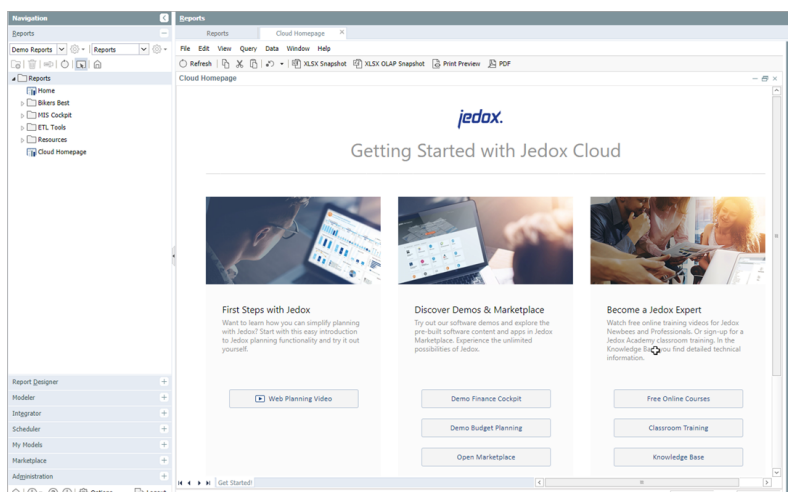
Navigation
Reports
Demo Reports
Reports
Reports
Home
Bikers Best
MIS Cockpit
ETL Tools
Resources
Cloud Homepage
Report Designer
Modeler
Integrator
Scheduler
My Models
Marketplace
Administration

Reports
Reports
Cloud Homepage
File Edit View Query Data Window Help
Refresh
XLSX Snapshot
XLSX OLAP Snapshot
Print Preview
PDF
Cloud Homepage

jedox.
Getting Started with Jedox Cloud

First Steps with Jedox
Want to learn how you can simplify planning with Jedox? Start with this easy introduction to Jedox planning functionality and try it out yourself.
Web Planning Video

Discover Demos & Marketplace
Try out our software demos and explore the pre-built software content and apps in Jedox Marketplace. Experience the unlimited possibilities of Jedox.
Demo Finance Cockpit
Demo Budget Planning
Open Marketplace

Become a Jedox Expert
Watch free online training videos for Jedox Newbees and Professionals. Or sign-up for a Jedox Academy classroom training. In the Knowledge Ba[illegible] you find detailed technical information.
Free Online Courses
Classroom Training
Knowledge Base

Get Started!